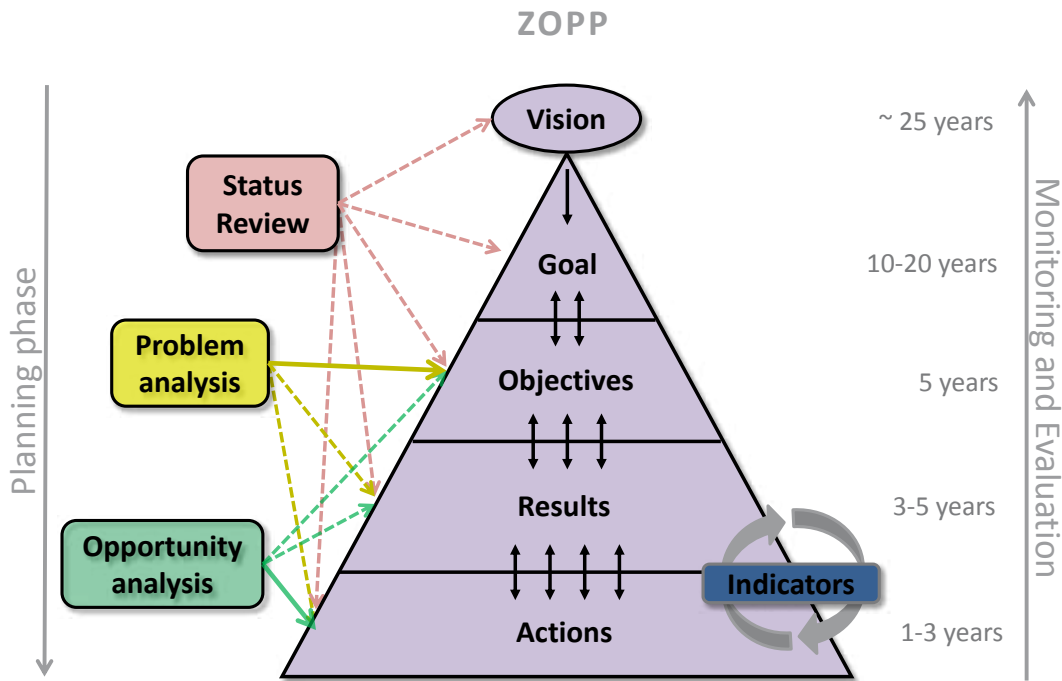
ZOPP

Planning phase

Status Review

Problem analysis

Opportunity analysis

Vision

Goal

Objectives

Results

Actions

Indicators

~ 25 years

10-20 years

5 years

3-5 years

1-3 years

Monitoring and Evaluation